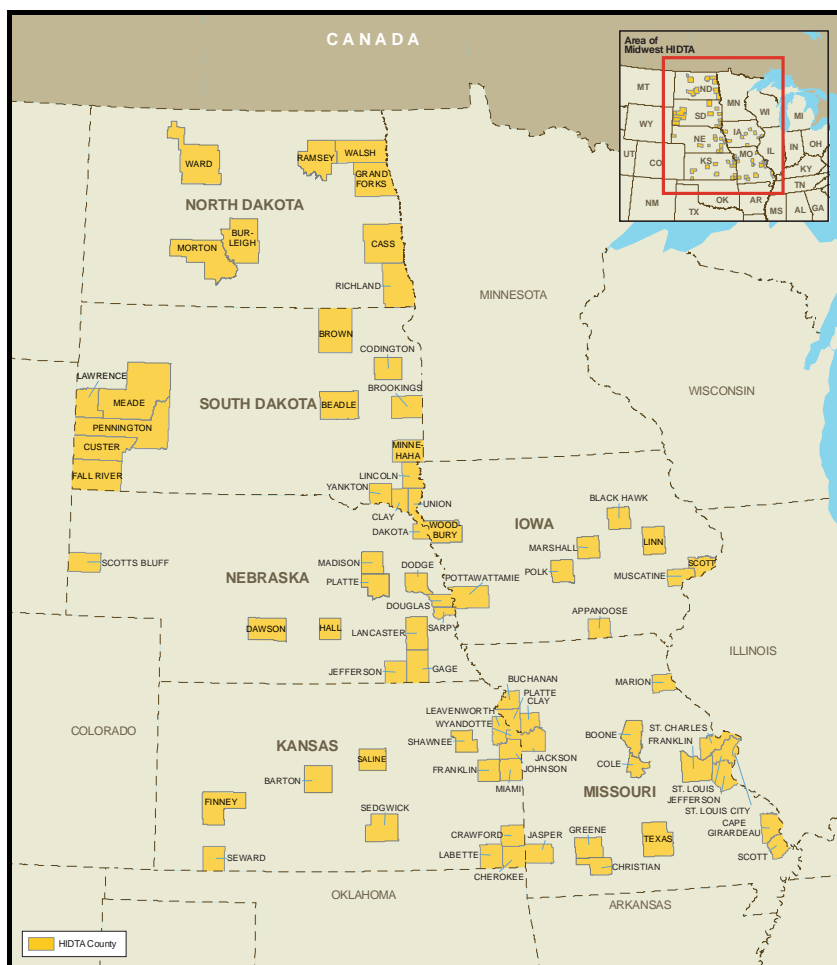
CANADA

Area of Midwest HIDTA

MT ND MN WI MI WY SD NE IA UT CO KS MO IL IN OH NM TX OK AR MS AL GA KY TN

WARD
RAMSEY
WALSH
GRAND FORKS
NORTH DAKOTA
MORTON
BURLEIGH
CASS
RICHLAND

MINNESOTA

BROWN
CODINGTON
LAWRENCE
MEADE
SOUTH DAKOTA
BEADLE
BROOKINGS
PENNINGTON
CUSTER
FALL RIVER
MINNEHAHA
LINCOLN
YANKTON
UNION
CLAY

WISCONSIN

BLACK HAWK
IOWA
DAKOTA
WOODBURY
LINN
MARSHALL
SCOTTS BLUFF
MADISON
NEBRASKA
PLATTE
DODGE
POLK
MUSCATINE
SCOTT
POTTAWATTAMIE
DOUGLAS
SARPY
APPANOOSE
DAWSON
HALL
LANCASTER
GAGE
JEFFERSON

ILLINOIS

BUCHANAN
PLATTE
CLAY
MARION
LEAVENWORTH
WYANDOTTE
COLORADO
KANSAS
SHAWNEE
BOONE
ST. CHARLES
FRANKLIN
SALINE
JACKSON
JOHNSON
COLE
BARTON
FRANKLIN
MIAMI
MISSOURI
ST. LOUIS
JEFFERSON
ST. LOUIS CITY
FINNEY
SEDGWICK
CAPE GIRARDEAU
GREENE
CRAWFORD
JASPER
TEXAS
LABETTE
SEWARD
CHRISTIAN
SCOTT
CHEROKEE
OKLAHOMA
ARKANSAS

HIDTA County